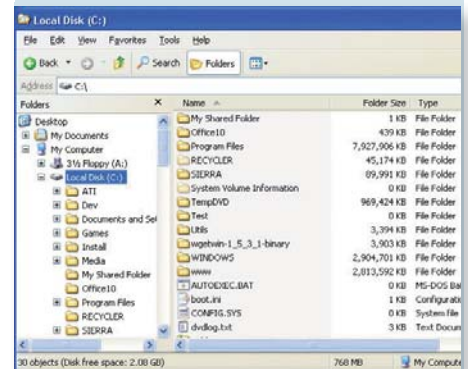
Local Disk (C:)

File Edit View Favorites Tools Help

Back Search Folders

Address C:\

Folders ×

Desktop
My Documents
My Computer
3½ Floppy (A:)
Local Disk (C:)
ATI
Dev
Documents and Set
Games
Install
Media
My Shared Folder
Office10
Program Files
RECYCLER
SIERRA

| Name | Folder Size | Type |
|---|---|---|
| My Shared Folder | 1 KB | File Folder |
| Office10 | 439 KB | File Folder |
| Program Files | 7,927,906 KB | File Folder |
| RECYCLER | 45,174 KB | File Folder |
| SIERRA | 89,991 KB | File Folder |
| System Volume Information | 0 KB | File Folder |
| TempDVD | 969,424 KB | File Folder |
| Test | 0 KB | File Folder |
| Utils | 3,394 KB | File Folder |
| wgetwin-1_5_3_1-binary | 3,903 KB | File Folder |
| WINDOWS | 2,904,701 KB | File Folder |
| www | 2,813,592 KB | File Folder |
| AUTOEXEC.BAT | 0 KB | MS-DOS Ba |
| boot.ini | 1 KB | Configurati |
| CONFIG.SYS | 0 KB | System file |
| dvdlog.txt | 3 KB | Text Docun |

30 objects (Disk free space: 2.08 GB) 768 MB My Compute